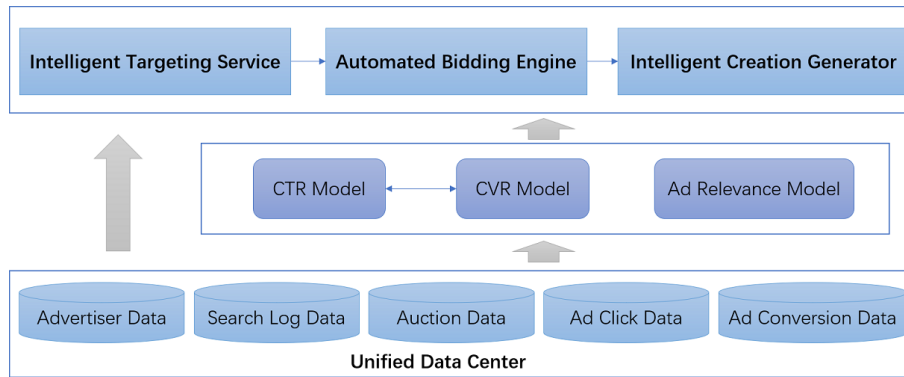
Intelligent Targeting Service
Automated Bidding Engine
Intelligent Creation Generator

CTR Model
CVR Model
Ad Relevance Model

Advertiser Data
Search Log Data
Auction Data
Ad Click Data
Ad Conversion Data

Unified Data Center